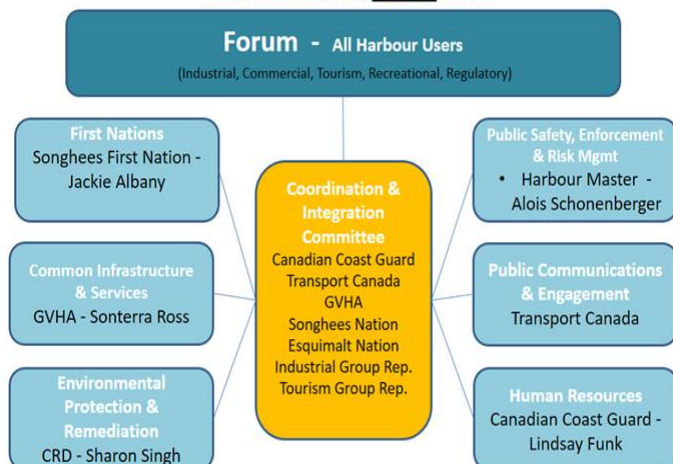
Forum - All Harbour Users

(Industrial, Commercial, Tourism, Recreational, Regulatory)

First Nations
Songhees First Nation - Jackie Albany

Common Infrastructure & Services
GVHA - Sonterra Ross

Environmental Protection & Remediation
CRD - Sharon Singh

Coordination & Integration Committee
Canadian Coast Guard
Transport Canada
GVHA
Songhees Nation
Esquimalt Nation
Industrial Group Rep.
Tourism Group Rep.

Public Safety, Enforcement & Risk Mgmt
• Harbour Master - Alois Schonenberger

Public Communications & Engagement
Transport Canada

Human Resources
Canadian Coast Guard - Lindsay Funk